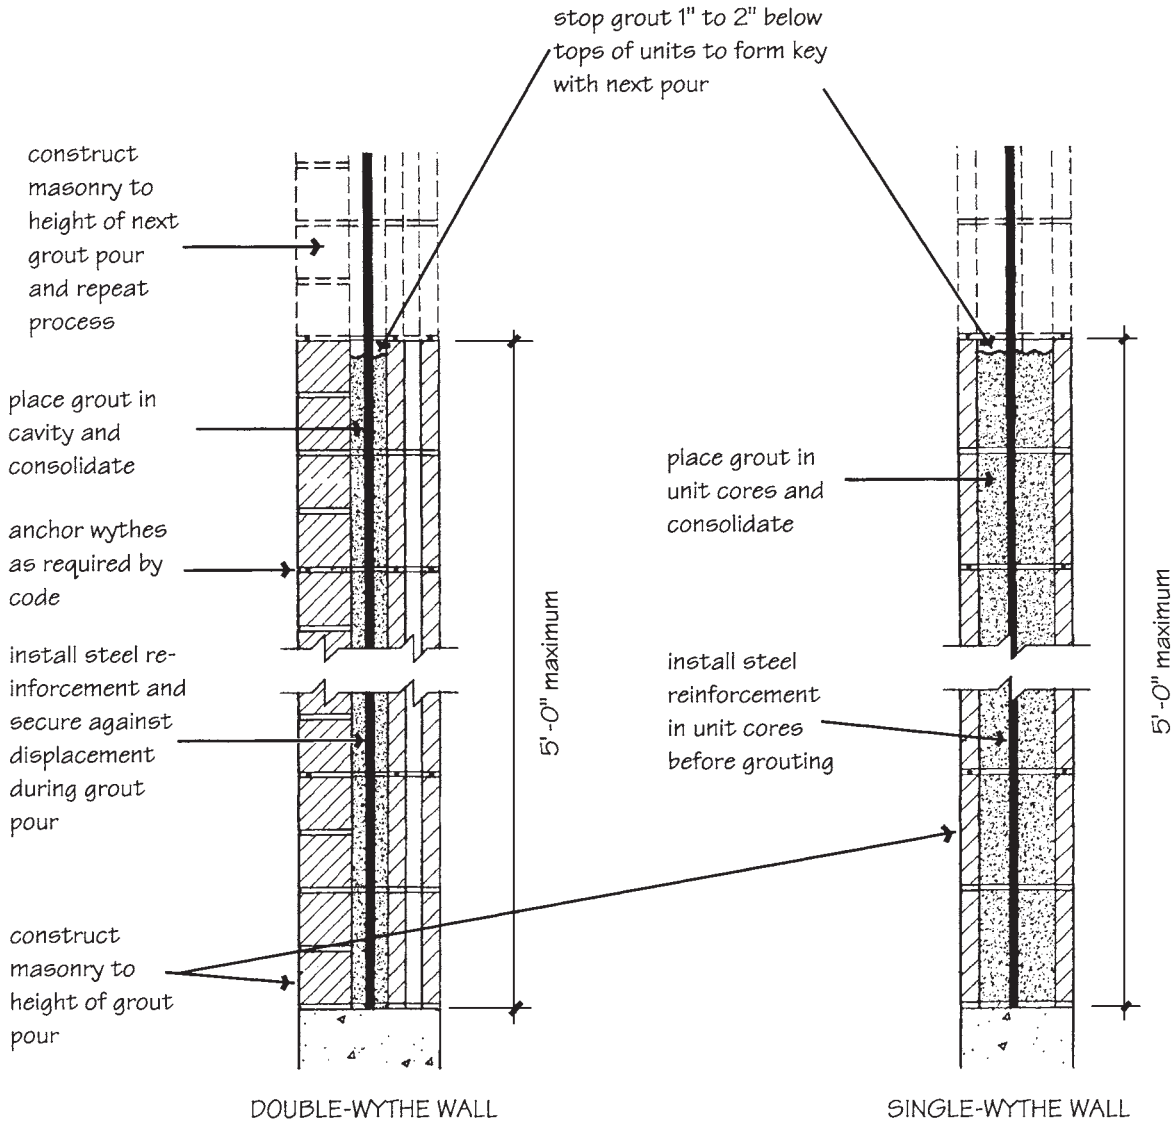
stop grout 1" to 2" below tops of units to form key with next pour

construct masonry to height of next grout pour and repeat process

place grout in cavity and consolidate

anchor wythes as required by code

install steel reinforcement and secure against displacement during grout pour

construct masonry to height of grout pour

5'-0" maximum

place grout in unit cores and consolidate

install steel reinforcement in unit cores before grouting

5'-0" maximum

DOUBLE-WYTHE WALL

SINGLE-WYTHE WALL